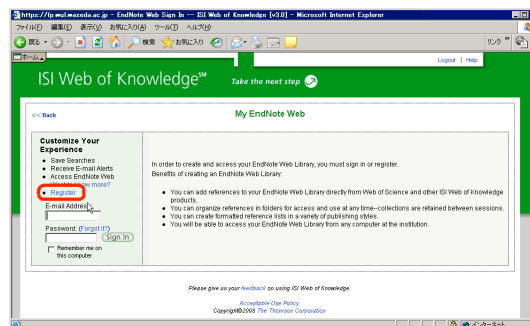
https://fp.wul.waseda.ac.jp -- EndNote Web Sign In -- ISI Web of Knowledge [v3.0] - Microsoft Internet Explorer

ファイル(F) 編集(E) 表示(V) お気に入り(A) ツール(T) ヘルプ(H)

戻る 検索 お気に入り リンク

ホーム

Logout | Help

ISI Web of Knowledge℠

Take the next step

<< Back

My EndNote Web

Customize Your Experience

• Save Searches
• Receive E-mail Alerts
• Access EndNote Web
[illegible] more?

• Register

E-mail Address:

Password: (Forgot it?)

Sign In

Remember me on this computer

In order to create and access your EndNote Web Library, you must sign in or register.
Benefits of creating an EndNote Web Library:

• You can add references to your EndNote Web Library directly from Web of Science and other ISI Web of Knowledge products.
• You can organize references in folders for access and use at any time--collections are retained between sessions.
• You can create formatted reference lists in a variety of publishing styles.
• You will be able to access your EndNote Web Library from any computer at the institution.

Please give us your feedback on using ISI Web of Knowledge.

Acceptable Use Policy
Copyright©2008 The Thomson Corporation

インターネット